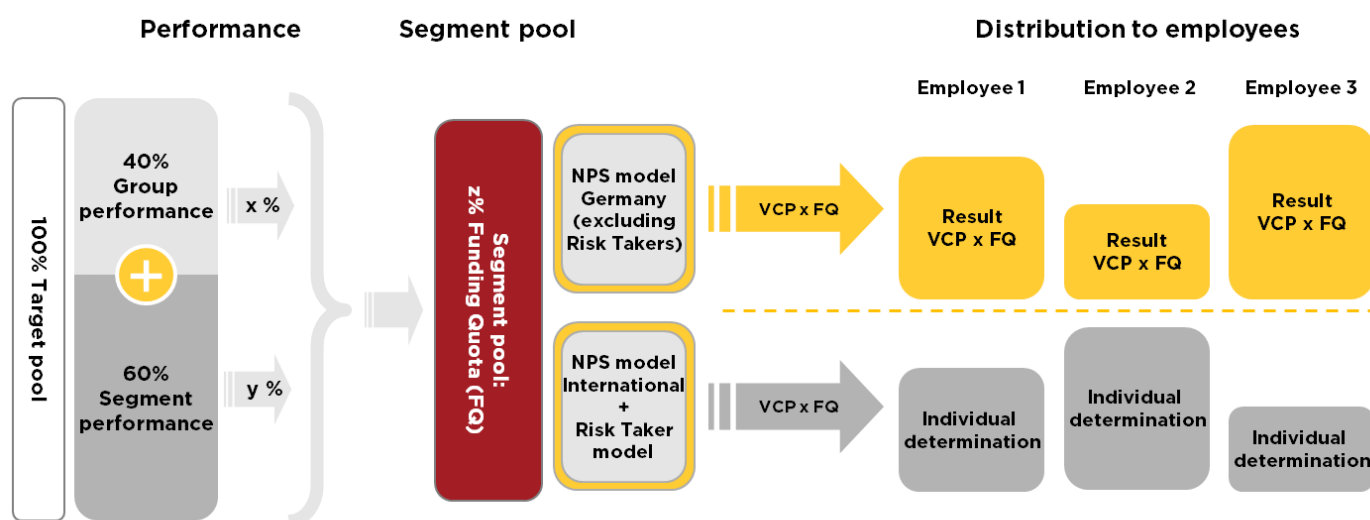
Performance

Segment pool

Distribution to employees

100% Target pool

40% Group performance

+

60% Segment performance

x %

y %

Segment pool: z% Funding Quota (FQ)

NPS model Germany (excluding Risk Takers)

NPS model International + Risk Taker model

VCP x FQ

VCP x FQ

Employee 1

Employee 2

Employee 3

Result VCP x FQ

Result VCP x FQ

Result VCP x FQ

Individual determination

Individual determination

Individual determination